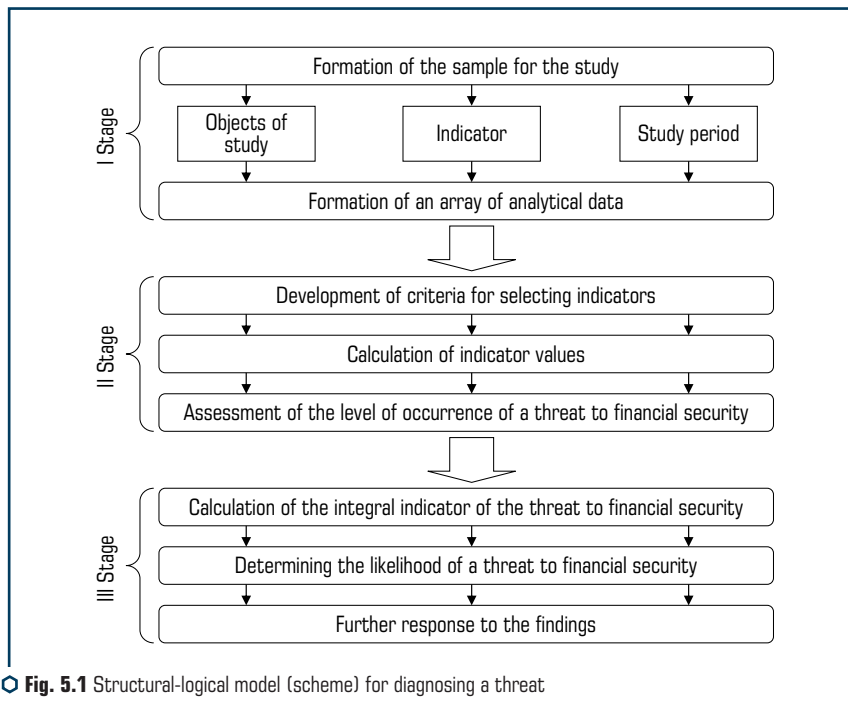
I Stage

Formation of the sample for the study

Objects of study

Indicator

Study period

Formation of an array of analytical data

II Stage

Development of criteria for selecting indicators

Calculation of indicator values

Assessment of the level of occurrence of a threat to financial security

III Stage

Calculation of the integral indicator of the threat to financial security

Determining the likelihood of a threat to financial security

Further response to the findings

**Fig. 5.1** Structural-logical model (scheme) for diagnosing a threat